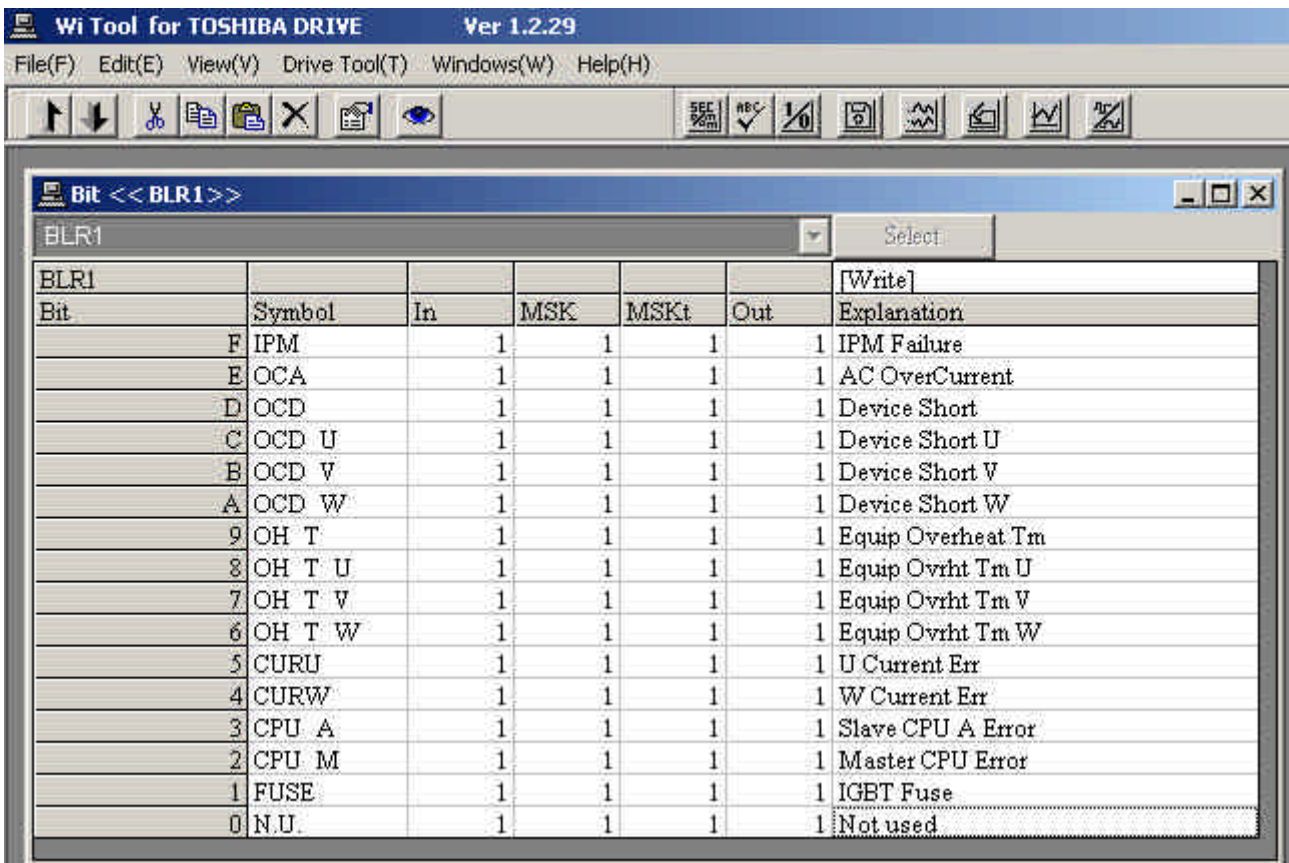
Wi Tool for TOSHIBA DRIVE Ver 1.2.29

File(F) Edit(E) View(V) Drive Tool(T) Windows(W) Help(H)

Bit <<BLR1>>

BLR1

Select

| BLR1 | | | | | | [Write] |
|---|---|---|---|---|---|---|
| Bit | Symbol | In | MSK | MSKt | Out | Explanation |
| F | IPM | 1 | 1 | 1 | 1 | IPM Failure |
| E | OCA | 1 | 1 | 1 | 1 | AC OverCurrent |
| D | OCD | 1 | 1 | 1 | 1 | Device Short |
| C | OCD U | 1 | 1 | 1 | 1 | Device Short U |
| B | OCD V | 1 | 1 | 1 | 1 | Device Short V |
| A | OCD W | 1 | 1 | 1 | 1 | Device Short W |
| 9 | OH T | 1 | 1 | 1 | 1 | Equip Overheat Tm |
| 8 | OH T U | 1 | 1 | 1 | 1 | Equip Ovrht Tm U |
| 7 | OH T V | 1 | 1 | 1 | 1 | Equip Ovrht Tm V |
| 6 | OH T W | 1 | 1 | 1 | 1 | Equip Ovrht Tm W |
| 5 | CURU | 1 | 1 | 1 | 1 | U Current Err |
| 4 | CURW | 1 | 1 | 1 | 1 | W Current Err |
| 3 | CPU A | 1 | 1 | 1 | 1 | Slave CPU A Error |
| 2 | CPU M | 1 | 1 | 1 | 1 | Master CPU Error |
| 1 | FUSE | 1 | 1 | 1 | 1 | IGBT Fuse |
| 0 | N.U. | 1 | 1 | 1 | 1 | Not used |